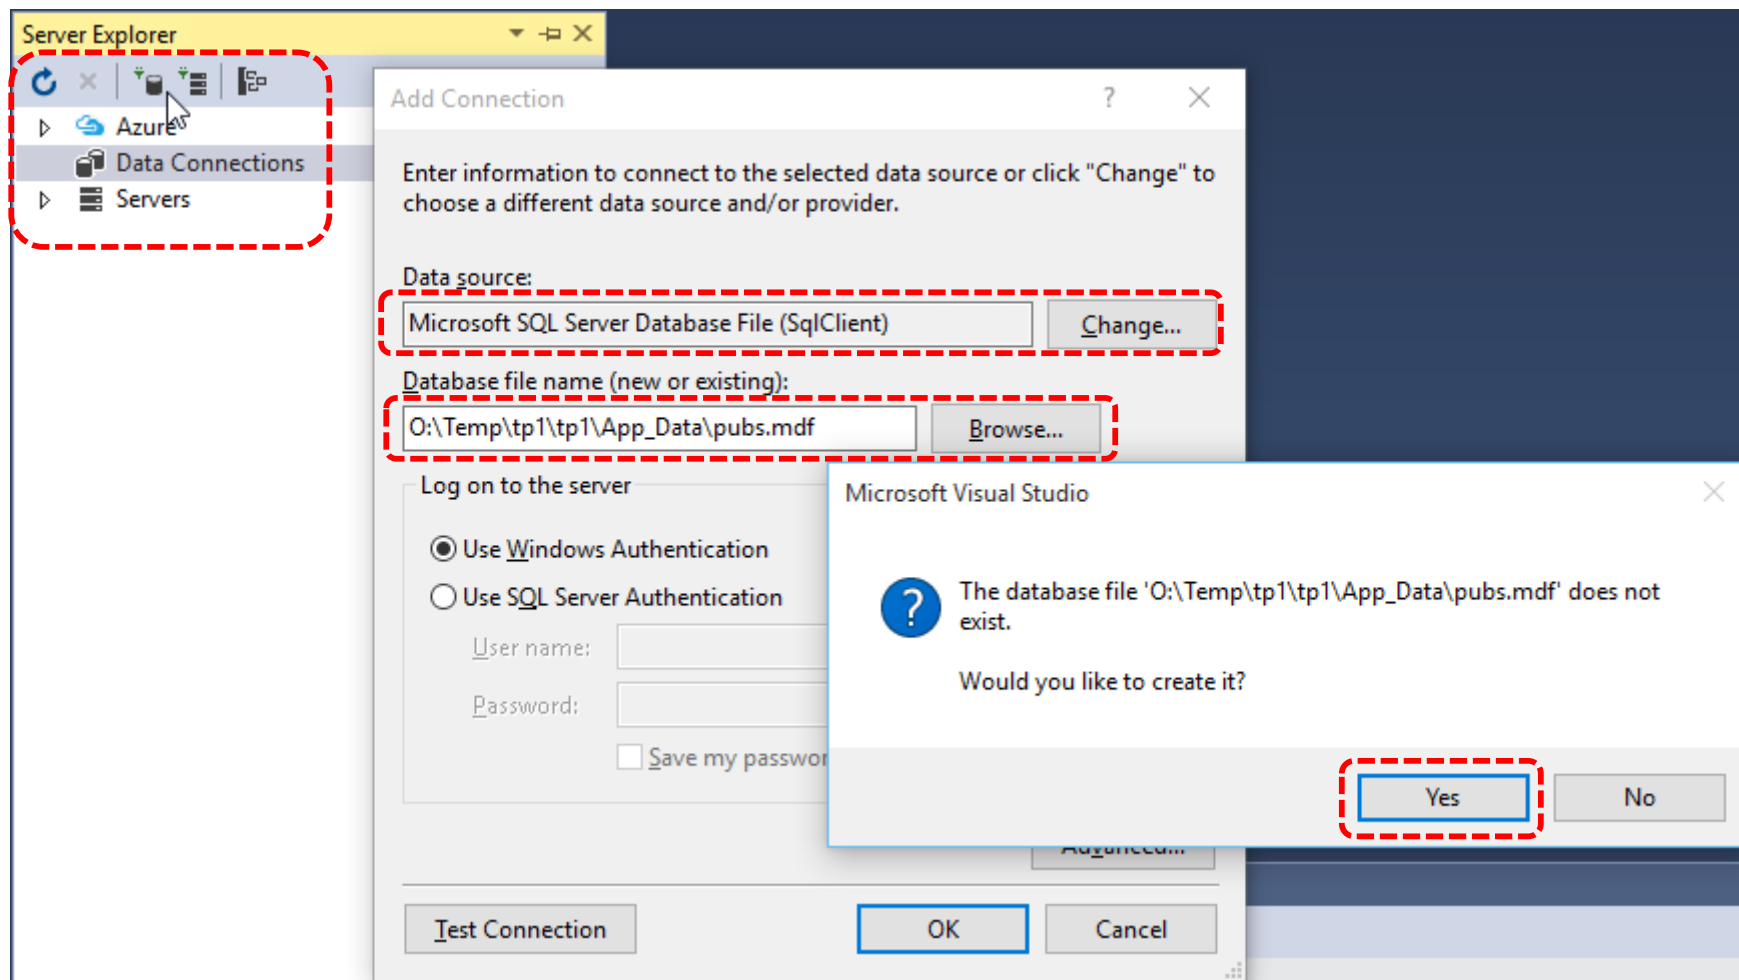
Server Explorer

Azure

Data Connections

Servers

Add Connection

?

Enter information to connect to the selected data source or click "Change" to choose a different data source and/or provider.

Data source:

Microsoft SQL Server Database File (SqlClient)

Change...

Database file name (new or existing):

O:\Temp\tp1\tp1\App_Data\pubs.mdf

Browse...

Log on to the server

Use Windows Authentication

Use SQL Server Authentication

User name:

Password:

Save my passwor

Advanced...

Test Connection

OK

Cancel

Microsoft Visual Studio

The database file 'O:\Temp\tp1\tp1\App_Data\pubs.mdf' does not exist.

Would you like to create it?

Yes

No